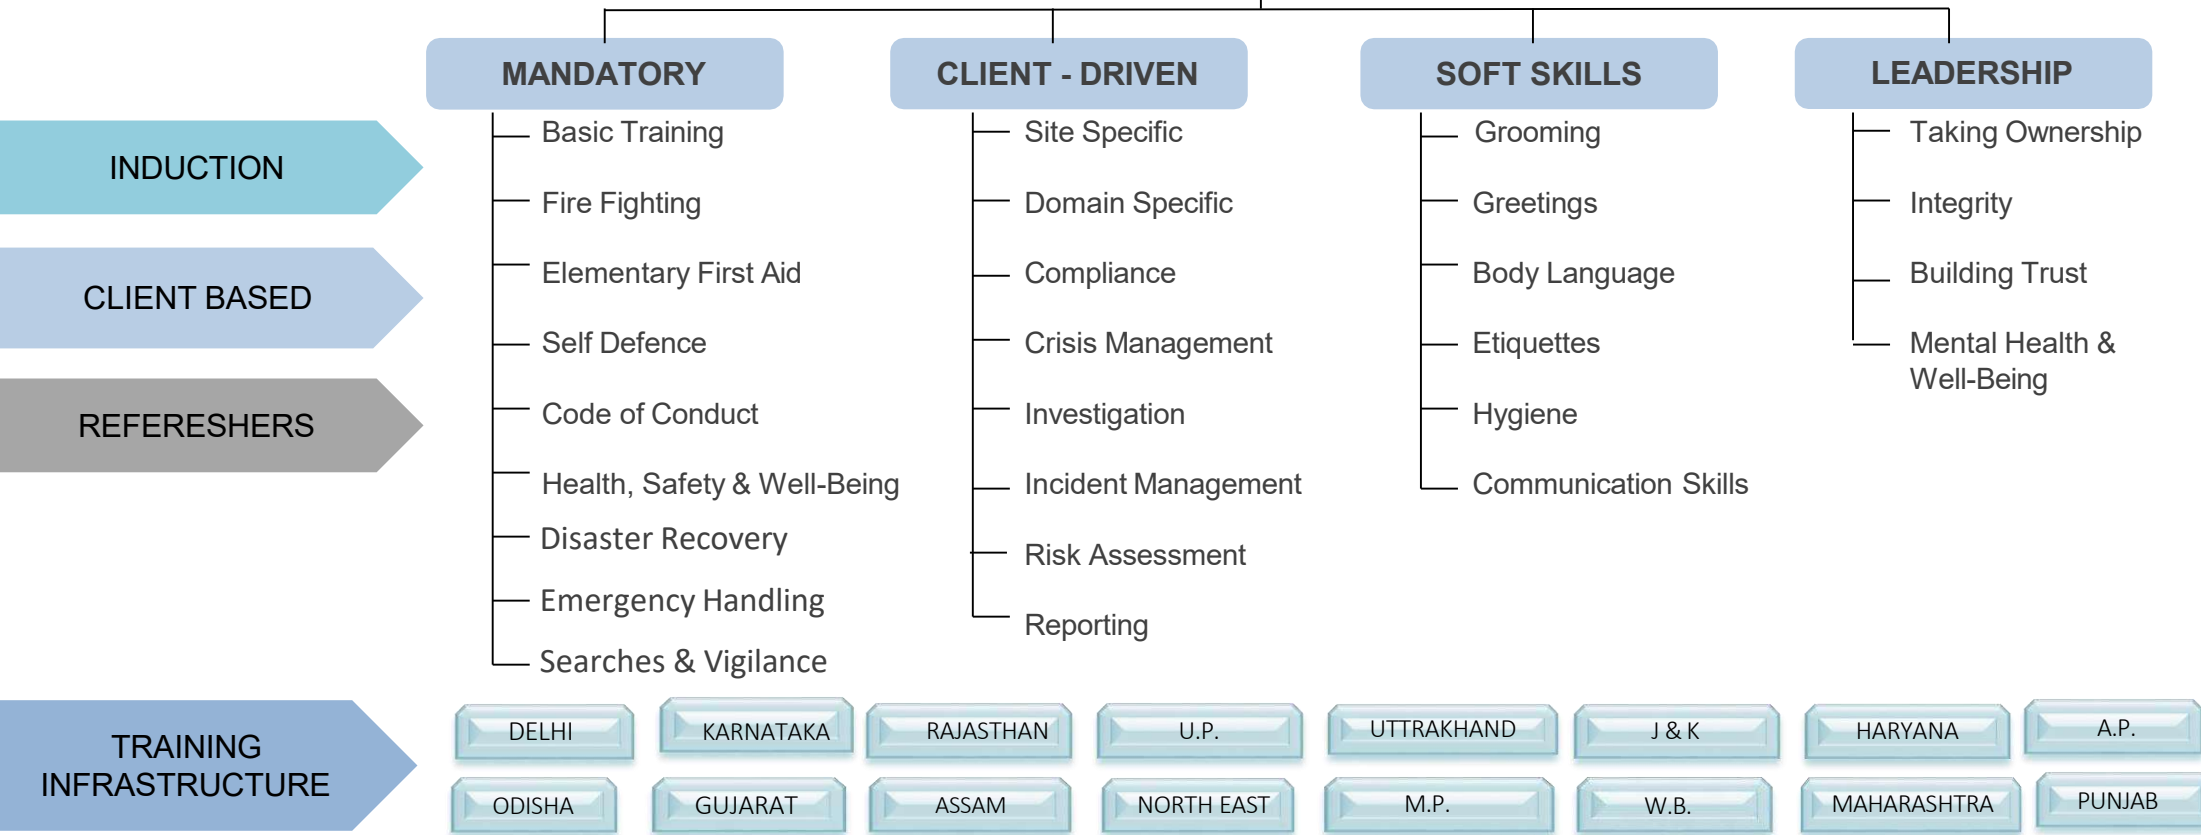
MANDATORY

CLIENT - DRIVEN

SOFT SKILLS

LEADERSHIP

INDUCTION

CLIENT BASED

REFERESHERS

Basic Training

Fire Fighting

Elementary First Aid

Self Defence

Code of Conduct

Health, Safety & Well-Being

Disaster Recovery

Emergency Handling

Searches & Vigilance

Site Specific

Domain Specific

Compliance

Crisis Management

Investigation

Incident Management

Risk Assessment

Reporting

Grooming

Greetings

Body Language

Etiquettes

Hygiene

Communication Skills

Taking Ownership

Integrity

Building Trust

Mental Health & Well-Being

TRAINING INFRASTRUCTURE

DELHI

KARNATAKA

RAJASTHAN

U.P.

UTTRAKHAND

J & K

HARYANA

A.P.

ODISHA

GUJARAT

ASSAM

NORTH EAST

M.P.

W.B.

MAHARASHTRA

PUNJAB